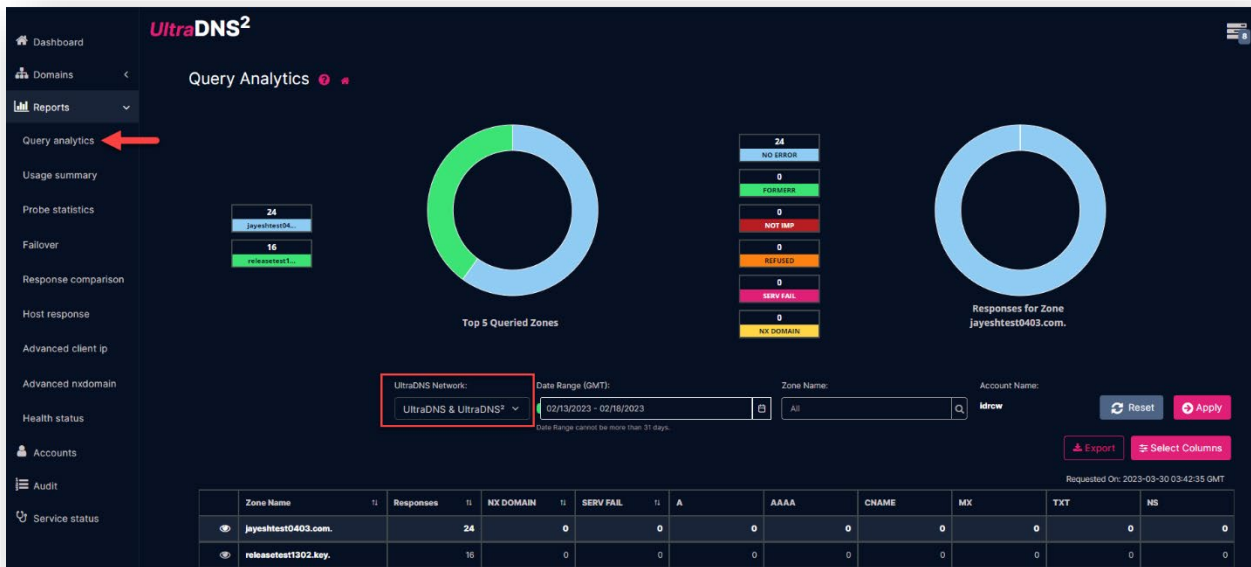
UltraDNS$^2$

Dashboard
Domains
Reports
Query analytics
Usage summary
Probe statistics
Failover
Response comparison
Host response
Advanced client ip
Advanced nxdomain
Health status
Accounts
Audit
Service status

Query Analytics

24
jayeshtest04...
16
releasetest1...

Top 5 Queried Zones

24
NO ERROR
0
FORMERR
0
NOT IMP
0
REFUSED
0
SERV FAIL
0
NX DOMAIN

Responses for Zone jayeshtest0403.com.

UltraDNS Network:
UltraDNS & UltraDNS²
Date Range (GMT):
02/13/2023 - 02/18/2023
Date Range cannot be more than 31 days.
Zone Name:
All
Account Name:
idrcw
Reset
Apply
Export
Select Columns
Requested On: 2023-03-30 03:42:35 GMT

| | Zone Name | Responses | NX DOMAIN | SERV FAIL | A | AAAA | CNAME | MX | TXT | NS |
|---|---|---|---|---|---|---|---|---|---|---|
| | jayeshtest0403.com. | 24 | 0 | 0 | 0 | 0 | 0 | 0 | 0 | 0 |
| | releasetest1302.key. | 16 | 0 | 0 | 0 | 0 | 0 | 0 | 0 | 0 |